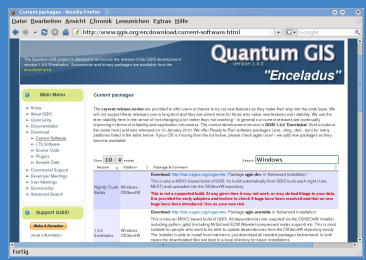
Current packages - Mozilla Firefox

Datei Bearbeiten Ansicht Chronik Lesezeichen Extras Hilfe

http://www.qgis.org/en/download/current-software.html

Google

The Quantum GIS project is pleased to announce the release of the QGIS development version 1.4.0 "Enceladus". Sourcecode and binary packages are available from the download area.

Quantum GIS
Version 1.4.0
"Enceladus"

Main Menu

» Home
» About QGIS
» Community
» Documentation
» Download
» Current Software
» LTS Software
» Source Code
» Plugins
» Sample Data
» Commercial Support
» Developer Meetings
» User Meetings
» Sponsorship
» Advanced Search

Support QGIS!

Make a Donation

Current packages

The current release series are provided to offer users a chance to try out new features as they make their way into the code base. We will not support these releases (see a long term and they are stored more for those who value new features over stability). We use the term stability here in the sense of 'not changing a lot' rather than 'not crashing'. In general our current releases are continually improving in terms of reliability and reproduction releases is. The current development version is QGIS 1.4.0 'Enceladus' (find a note at the some here) and was released on 10 January 2010. We offer Ready-to-Run software packages (.exe, .dmg, .deb, .rpm) for many platforms listed in the table below. If your OS is missing from the list below, please check again soon - we add new packages as they become available.

Show 10 entries

Search: Windows

| Release | Platform | Package & Comments |
|---|---|---|
| Nightly Trunk Builds | Windows - OSGeo4W | Download: http://osgeo.org/osgeo4w/. Package qgis-dev in Advanced Installation. This is also a MSVC based build of QGIS. We build automatically from QGIS trunk each night (from MSVT) and uploaded via the OSGeo4W repository. This is not a supported build. At any given time it may not work, or may do bad things to your data. It is provided for early adopters and testers to check if bugs have been resolved and that no new bugs have been introduced. Use on your own risk. |
| 1.4.0 Enceladus | Windows - OSGeo4W | Download: http://osgeo.org/osgeo4w/. Package qgis available in Advanced Installation. This is also an MSVC based build of QGIS. All dependencies are supplied via the OSGEO4W installer, including python, gdal (including MrSid and ECW libraries (compressed raster support)) etc. This is most suitable for people who want to be able to update the packages from the OSGeo4W repository easily. The installer is able to install one or more or a subset downloaded packages. Repository packages on both cases the downloaded files are kept in a local directory for future installations. |

Fertig